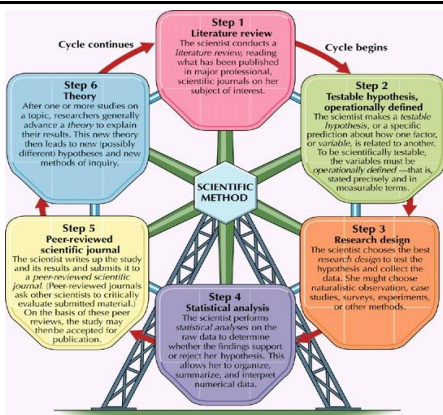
Step 1
Literature review
The scientist conducts a *literature review*, reading what has been published in major professional, scientific journals on her subject of interest.

Cycle continues

Cycle begins

Step 2
Testable hypothesis, operationally defined
The scientist makes a *testable hypothesis*, or a specific prediction about how one factor, or *variable*, is related to another. To be scientifically testable, the variables must be *operationally defined*—that is, stated precisely and in measurable terms.

Step 6
Theory
After one or more studies on a topic, researchers generally advance a *theory* to explain their results. This new theory then leads to new (possibly different) hypotheses and new methods of inquiry.

SCIENTIFIC METHOD

Step 3
Research design
The scientist chooses the best *research design* to test the hypothesis and collect the data. She might choose naturalistic observation, case studies, surveys, experiments, or other methods.

Step 5
Peer-reviewed scientific journal
The scientist writes up the study and its results and submits it to a *peer-reviewed scientific journal*. (Peer-reviewed journals ask other scientists to critically evaluate submitted material.) On the basis of these peer reviews, the study may thenbe accepted for publication.

Step 4
Statistical analysis
The scientist performs *statistical analyses* on the raw data to determine whether the findings support or reject her hypothesis. This allows her to organize, summarize, and interpret numerical data.